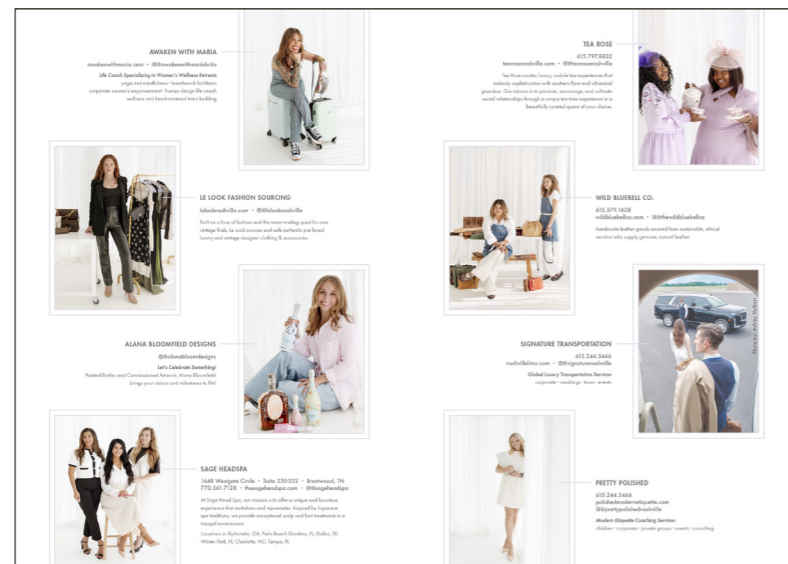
AWAKEN WITH MARIA

awakenwithmaria.com • @itsawakenwithmariabrito

Life Coach Specializing in Women's Wellness Retreats

yoga and mindfulness • breathwork facilitator corporate women's empowerment • human design life coach wellness and heart-centered team building

TEA ROSE

615.797.8832

tearosenashville.com • @tearosenashville

Tea Rose curates luxury, mobile tea experiences that embody sophistication with southern flare and whimsical grandeur. Our mission is to promote, encourage, and cultivate social relationships through a unique tea time experience in a beautifully curated space of your choice.

LE LOOK FASHION SOURCING

lelooknashville.com • @lelooknashville

Built on a love of fashion and the never-ending quest for rare vintage finds, Le Look sources and sells authentic pre-loved luxury and vintage designer clothing & accessories.

WILD BLUEBELL CO.

615.579.1628

wildbluebellco.com • @thewildbluebellco

handmade leather goods sourced from sustainable, ethical vendors who supply genuine, natural leather

ALANA BLOOMFIELD DESIGNS

@itsalanabloomdesigns

Let's Celebrate Something!

Painted Bottles and Commissioned Artwork: Alana Bloomfield brings your visions and milestones to life!

SIGNATURE TRANSPORTATION

615.244.5466

nashvillelimo.com • @thesignaturenashville

Global Luxury Transportation Services

corporate • weddings • tours • events

Photo by Ashley Hylbert

SAGE HEADSPA

1648 Westgate Circle • Suite 230-232 • Brentwood, TN

770.561.7128 • thesageheadspa.com • @thesageheadspa

At Sage Head Spa, our mission is to offer a unique and luxurious experience that revitalizes and rejuvenates. Inspired by Japanese spa traditions, we provide exceptional scalp and hair treatments in a tranquil environment.

Locations in Alpharetta, GA; Palm Beach Gardens, FL; Dallas, TX; Winter Park, FL; Charlotte, NC; Tampa, FL

PRETTY POLISHED

615.244.5466

polishedmodernetiquette.com

@iprettypolishednashville

Modern Etiquette Coaching Services

children • corporate • private groups • events • consulting